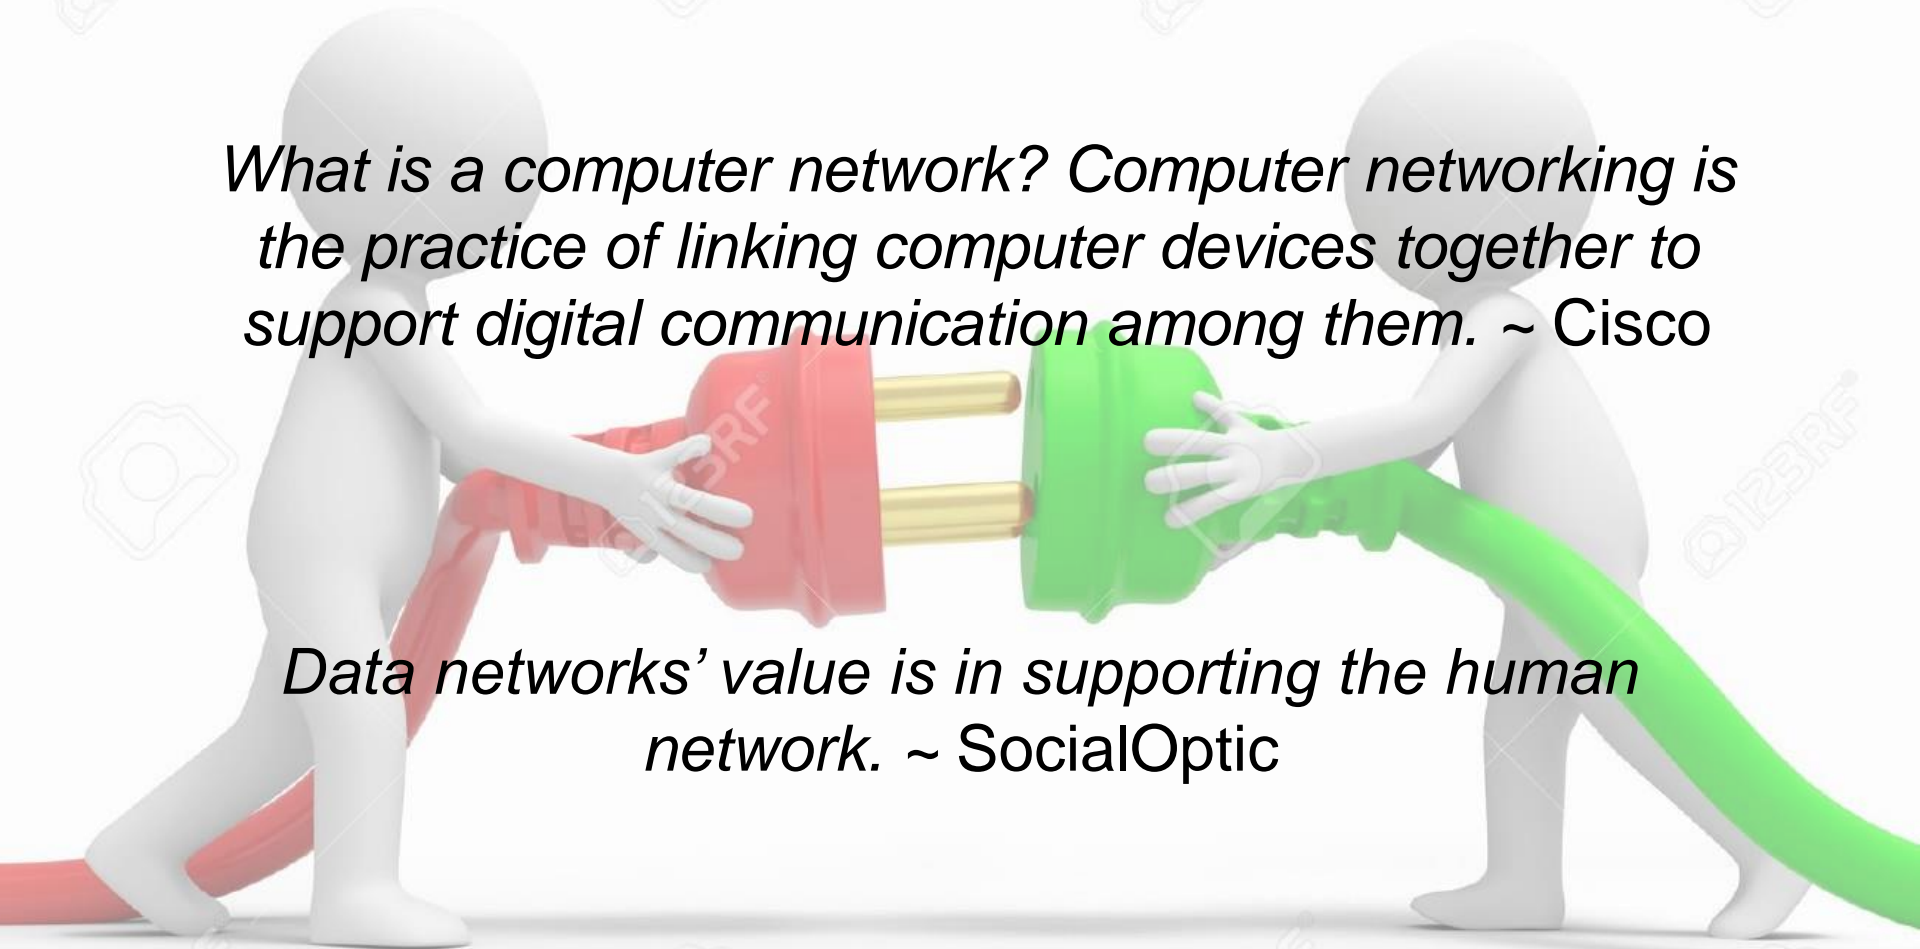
What is a computer network? Computer networking is the practice of linking computer devices together to support digital communication among them. ~ Cisco

Data networks’ value is in supporting the human network. ~ SocialOptic